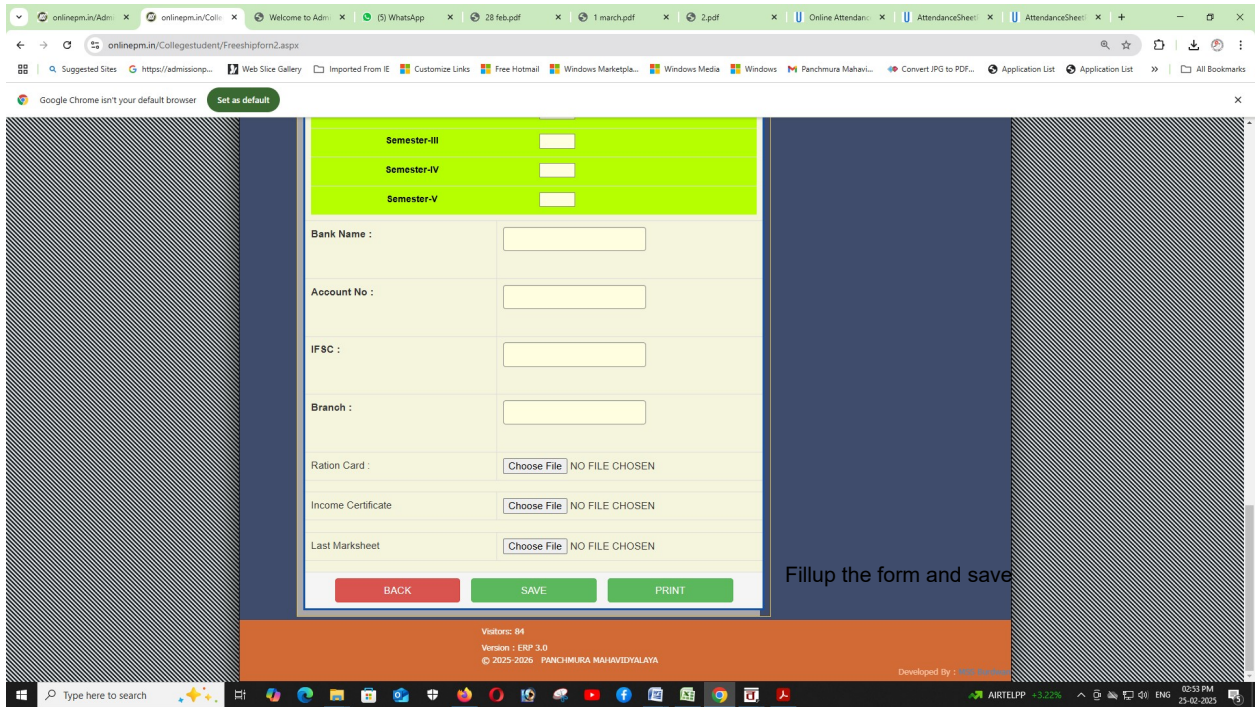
onlinepm.in/Adm ×
onlinepm.in/Coll ×
Welcome to Adm ×
(5) WhatsApp ×
28 feb.pdf ×
1 march.pdf ×
2.pdf ×
Online Attendan ×
AttendanceSheet ×
AttendanceSheet ×

onlinepm.in/Collegestudent/Freeshipform2.aspx

Suggested Sites
https://admissionp...
Web Slice Gallery
Imported From IE
Customize Links
Free Hotmail
Windows Marketpla...
Windows Media
Windows
Panchmura Mahavi...
Convert JPG to PDF...
Application List
Application List
All Bookmarks

Google Chrome isn't your default browser
Set as default

Semester-III
Semester-IV
Semester-V

Bank Name :

Account No :

IFSC :

Branch :

Ration Card :
Choose File NO FILE CHOSEN

Income Certificate
Choose File NO FILE CHOSEN

Last Marksheet
Choose File NO FILE CHOSEN

BACK
SAVE
PRINT

Fillup the form and save

Visitors: 84
Version : ERP 3.0
© 2025-2026 PANCHMURA MAHAVIDYALAYA

Developed By : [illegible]

Type here to search
AIRTELPP +3.22%
ENG
02:53 PM
25-02-2025